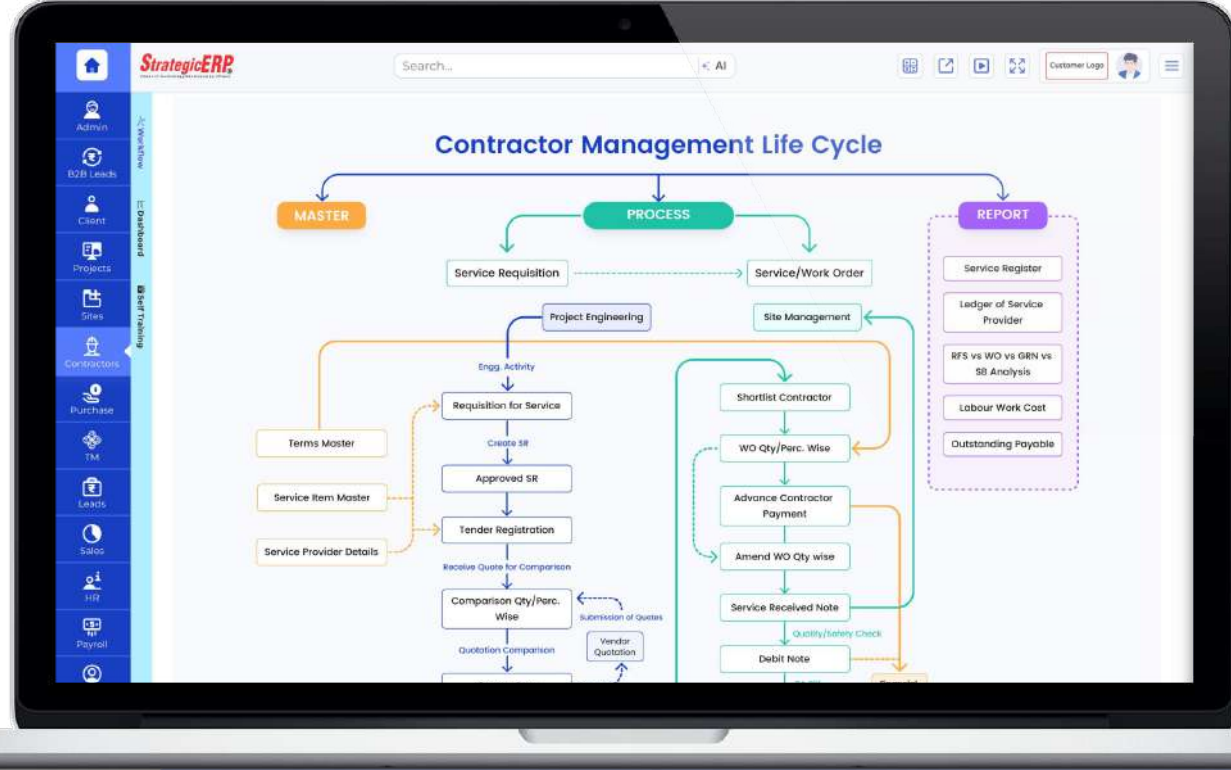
StrategicERP

Search...

AI

Customer Logo

Admin
B2B Leads
Client
Projects
Sites
Contractors
Purchase
TM
Leads
Sales
HR
Payroll

Workflow
Dashboard
Self Training

Contractor Management Life Cycle

MASTER

PROCESS

REPORT

Service Requisition

Service/Work Order

Service Register

Ledger of Service Provider

RFS vs WO vs GRN vs SB Analysis

Labour Work Cost

Outstanding Payable

Project Engineering

Site Management

Engg. Activity

Requisition for Service

Terms Master

Create SR

Approved SR

Service Item Master

Tender Registration

Service Provider Details

Receive Quote for Comparison

Comparison Qty/Perc. Wise

Submission of Quotes

Quotation Comparison

Vendor Quotation

Shortlist Contractor

WO Qty/Perc. Wise

Advance Contractor Payment

Amend WO Qty wise

Service Received Note

Quality/Safety Check

Debit Note

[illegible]